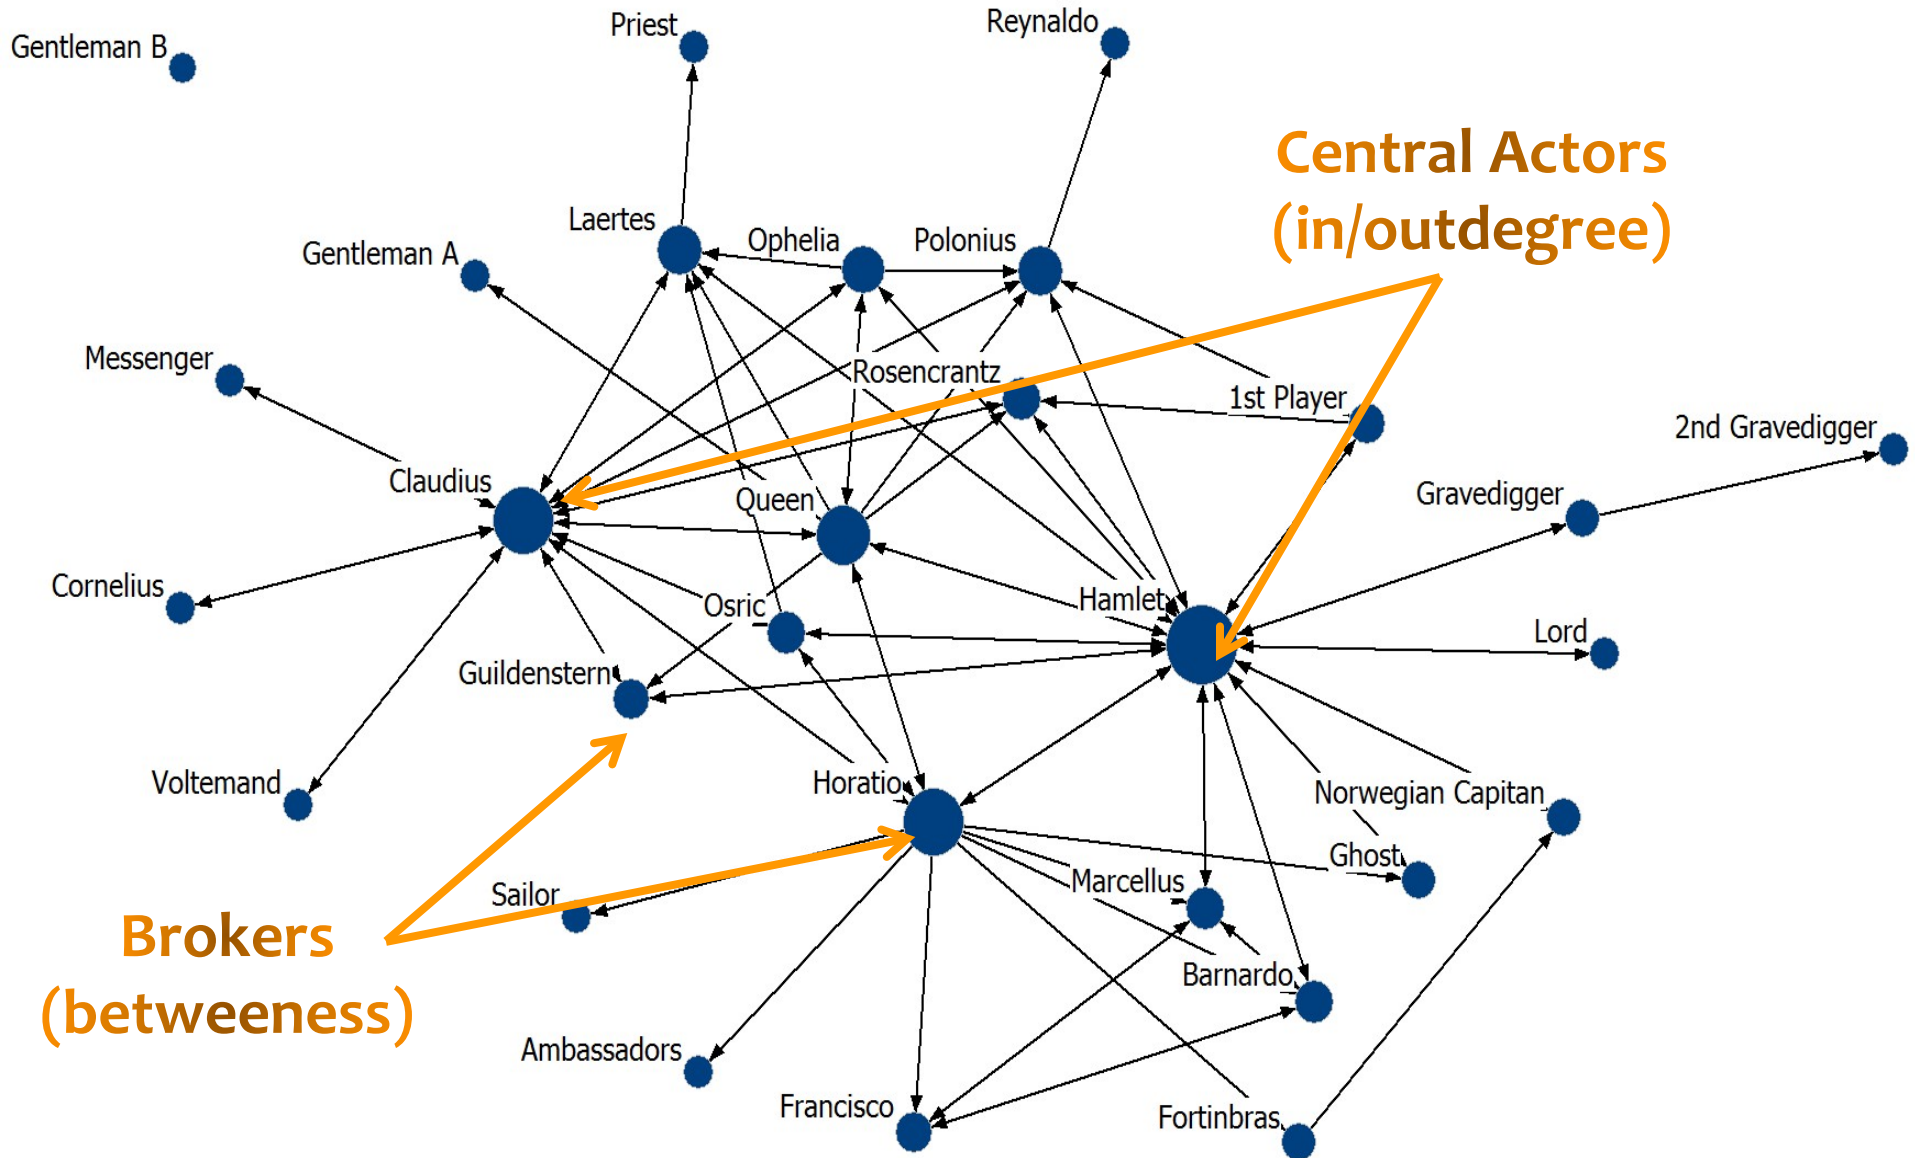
Gentleman B

Priest

Reynaldo

Central Actors (in/outdegree)

Laertes

Ophelia

Polonius

Gentleman A

Messenger

Rosencrantz

1st Player

2nd Gravedigger

Claudius

Queen

Gravedigger

Cornelius

Osric

Hamlet

Lord

Guildenstern

Voltemand

Horatio

Norwegian Capitan

Ghost

Sailor

Marcellus

Brokers (betweeness)

Barnardo

Ambassadors

Francisco

Fortinbras